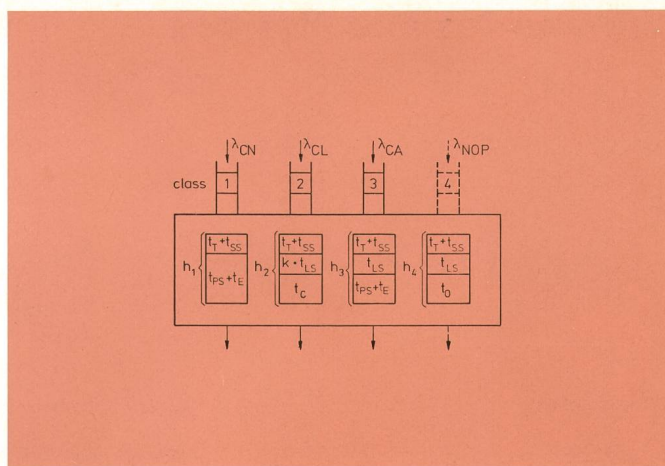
$\lambda_{CN}$ $\lambda_{CL}$ $\lambda_{CA}$ $\lambda_{NOP}$

class 1 2 3 4

$h_1$ $t_T+t_{SS}$ $t_{PS}+t_E$

$h_2$ $t_T+t_{SS}$ $k \cdot t_{LS}$ $t_C$

$h_3$ $t_T+t_{SS}$ $t_{LS}$ $t_{PS}+t_E$

$h_4$ $t_T+t_{SS}$ $t_{LS}$ $t_0$